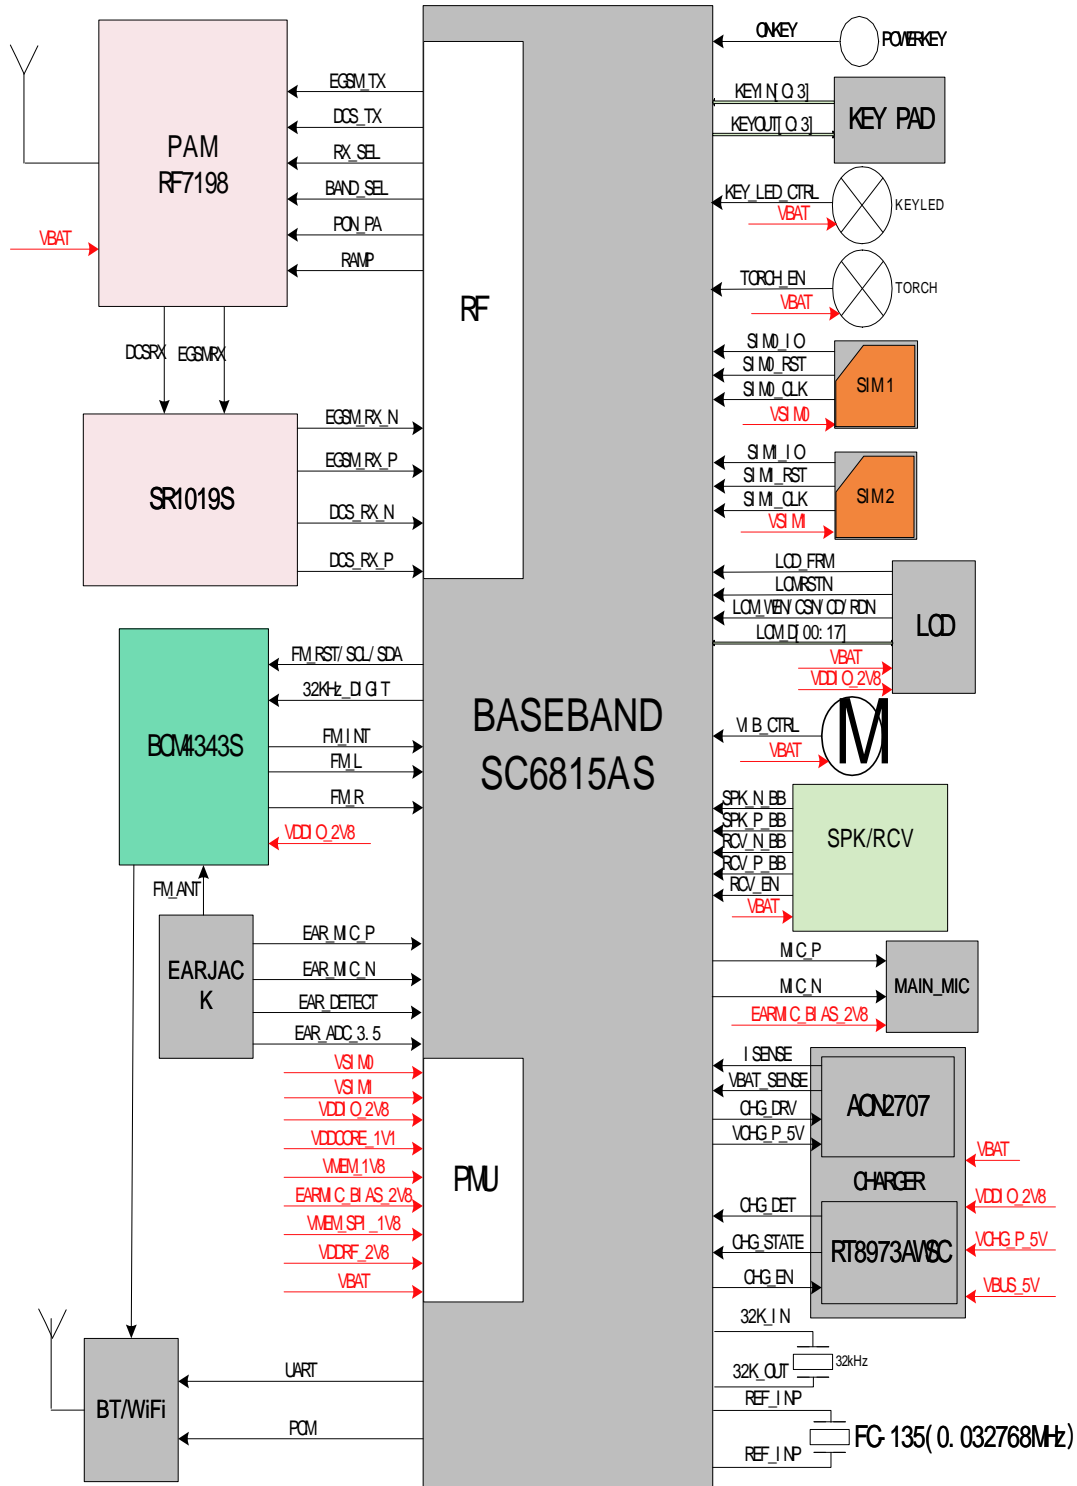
PAM
RF7198

VBAT

EGSM_TX
DCS_TX
RX_SEL
BAND_SEL
PON_PA
RAMP

RF

DCSRX EGSMRX

SR1019S

EGSM_RX_N
EGSM_RX_P
DCS_RX_N
DCS_RX_P

BCM4343S

FM_RST/SCL/SDA
32KHz_DIGIT
FM_INT
FM_L
FM_R
VDDIO_2V8

FM_ANT

EARJACK

EAR_MIC_P
EAR_MIC_N
EAR_DETECT
EAR_ADC3.5

VSIM0
VSIM1
VDDIO_2V8
VDDCORE_1V1
VMEM_1V8
EARMIC_BIAS_2V8
VMEM_SPI_1V8
VDDRF_2V8
VBAT

PMU

BT/WiFi

UART
PCM

BASEBAND
SC6815AS

ONKEY
POWERKEY

KEYIN[0:3]
KEYOUT[0:3]
KEY PAD

KEY_LED_CTRL
VBAT
KEYLED

TORCH_EN
VBAT
TORCH

SIM0_IO
SIM0_RST
SIM0_CLK
VSIM0
SIM1

SIM1_IO
SIM1_RST
SIM1_CLK
VSIM1
SIM2

LCD_FRM
LCMRSTN
LCM_WEN/CSN/CD/RDN
LCMD[00:17]
VBAT
VDDIO_2V8
LCD

VIB_CTRL
VBAT
M

SPK_N_BB
SPK_P_BB
RCV_N_BB
RCV_P_BB
RCV_EN
VBAT
SPK/RCV

MIC_P
MIC_N
EARMIC_BIAS_2V8
MAIN_MIC

ISENSE
VBAT_SENSE
CHG_DRV
VCHG_P_5V
AON2707

CHARGER

VBAT
VDDIO_2V8
VCHG_P_5V
VBUS_5V

CHG_DET
CHG_STATE
CHG_EN
RT8973AWSC

32K_IN
32kHz
32K_OUT
REF_INP
FC-135(0.032768MHz)
REF_INP